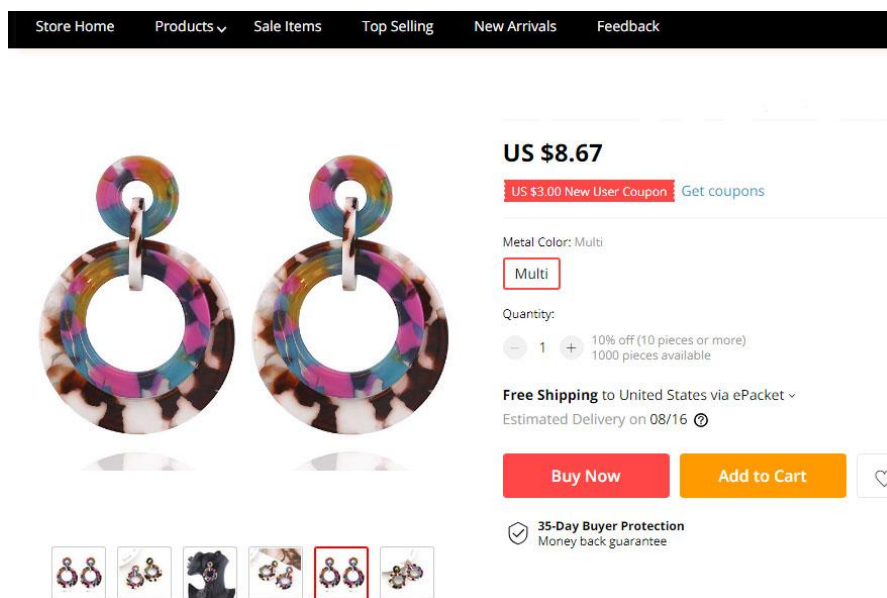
Store Home Products Sale Items Top Selling New Arrivals Feedback

US $8.67

US $3.00 New User Coupon Get coupons

Metal Color: Multi

Multi

Quantity:

- 1 +

10% off (10 pieces or more)
1000 pieces available

Free Shipping to United States via ePacket

Estimated Delivery on 08/16

Buy Now

Add to Cart

35-Day Buyer Protection
Money back guarantee